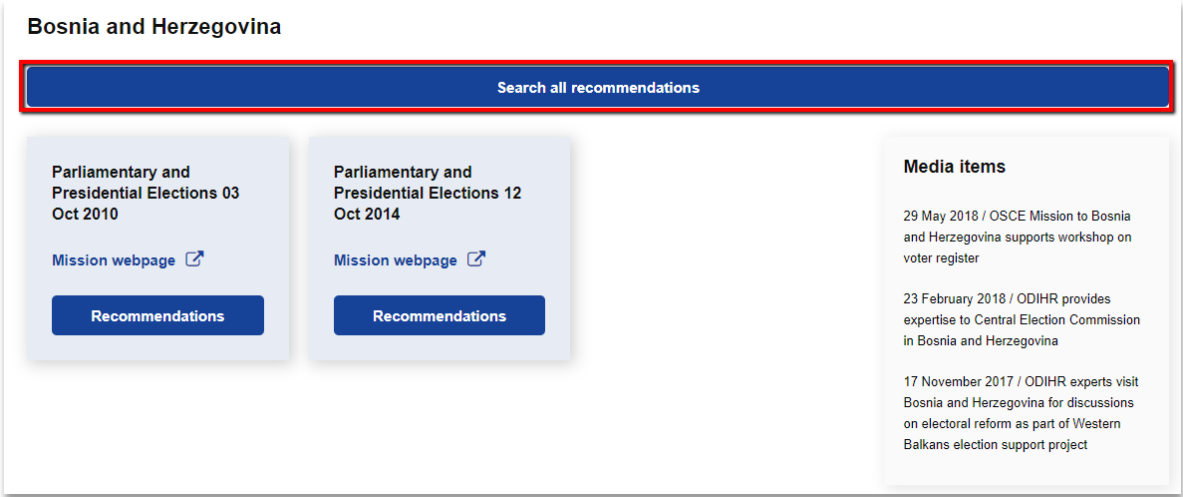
Bosnia and Herzegovina

Search all recommendations

Parliamentary and Presidential Elections 03 Oct 2010

Mission webpage

Recommendations

Parliamentary and Presidential Elections 12 Oct 2014

Mission webpage

Recommendations

Media items

29 May 2018 / OSCE Mission to Bosnia and Herzegovina supports workshop on voter register

23 February 2018 / ODIHR provides expertise to Central Election Commission in Bosnia and Herzegovina

17 November 2017 / ODIHR experts visit Bosnia and Herzegovina for discussions on electoral reform as part of Western Balkans election support project